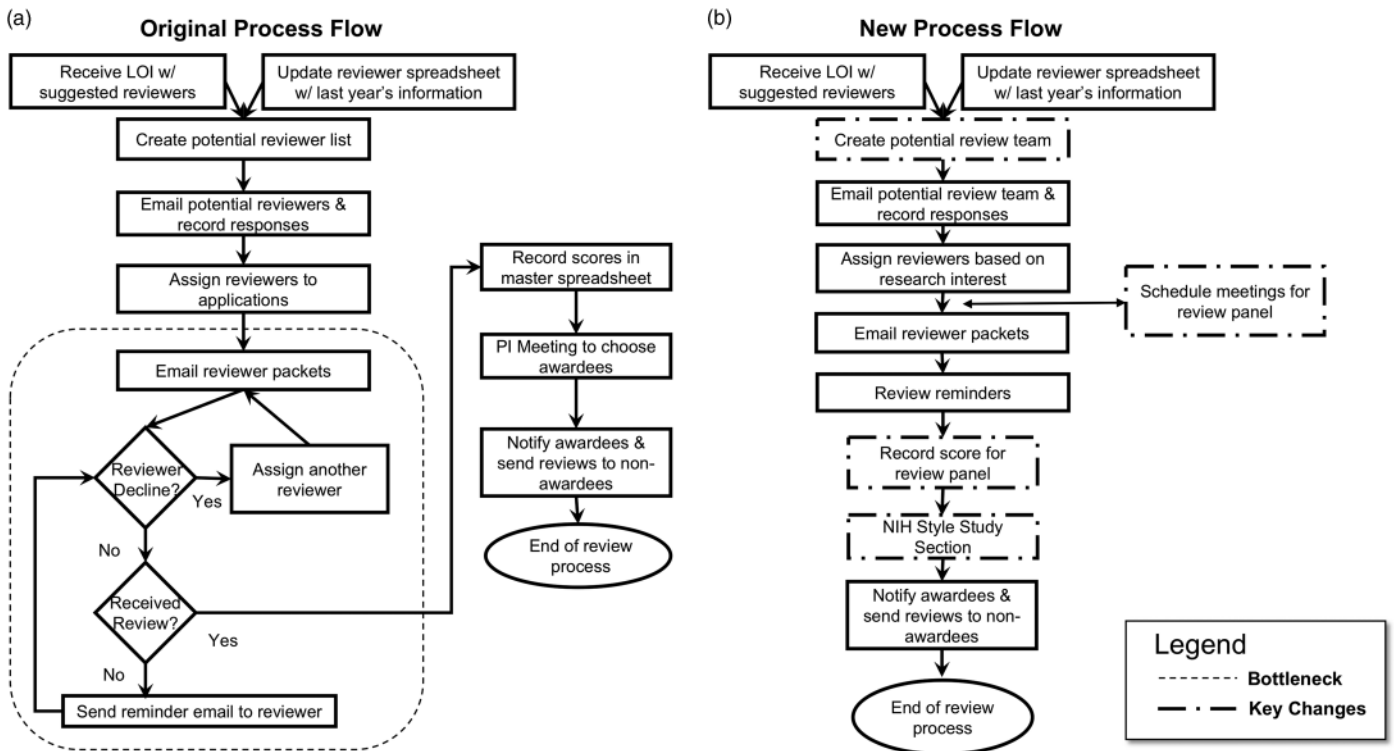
(a)

**Original Process Flow**

Receive LOI w/ suggested reviewers

Update reviewer spreadsheet w/ last year's information

Create potential reviewer list

Email potential reviewers & record responses

Assign reviewers to applications

Email reviewer packets

Reviewer Decline?

Yes

Assign another reviewer

No

Received Review?

Yes

No

Send reminder email to reviewer

Record scores in master spreadsheet

PI Meeting to choose awardees

Notify awardees & send reviews to non-awardees

End of review process

(b)

**New Process Flow**

Receive LOI w/ suggested reviewers

Update reviewer spreadsheet w/ last year's information

Create potential review team

Email potential review team & record responses

Assign reviewers based on research interest

Schedule meetings for review panel

Email reviewer packets

Review reminders

Record score for review panel

NIH Style Study Section

Notify awardees & send reviews to non-awardees

End of review process

Legend

**Bottleneck**

**Key Changes**